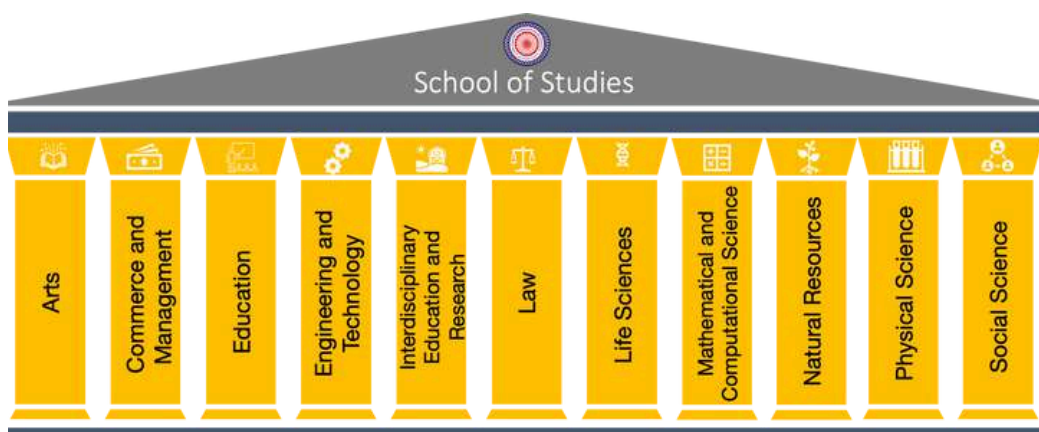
School of Studies

Arts

Commerce and Management

Education

Engineering and Technology

Interdisciplinary Education and Research

Law

Life Sciences

Mathematical and Computational Science

Natural Resources

Physical Science

Social Science